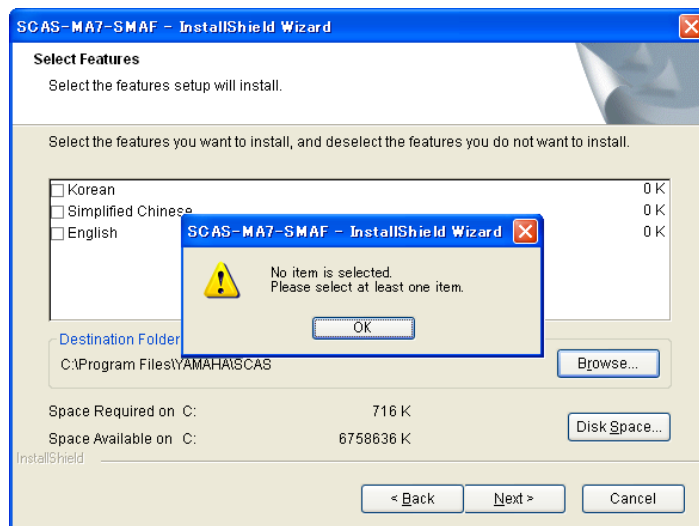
SCAS-MA7-SMAF - InstallShield Wizard

Select Features

Select the features setup will install.

Select the features you want to install, and deselect the features you do not want to install.

Korean 0 K
Simplified Chinese 0 K
English 0 K

SCAS-MA7-SMAF - InstallShield Wizard

No item is selected.
Please select at least one item.

OK

Destination Folder

C:\Program Files\YAMAHA\SCAS

Browse...

Space Required on C: 716 K

Space Available on C: 6758636 K

Disk Space...

InstallShield

< Back Next > Cancel